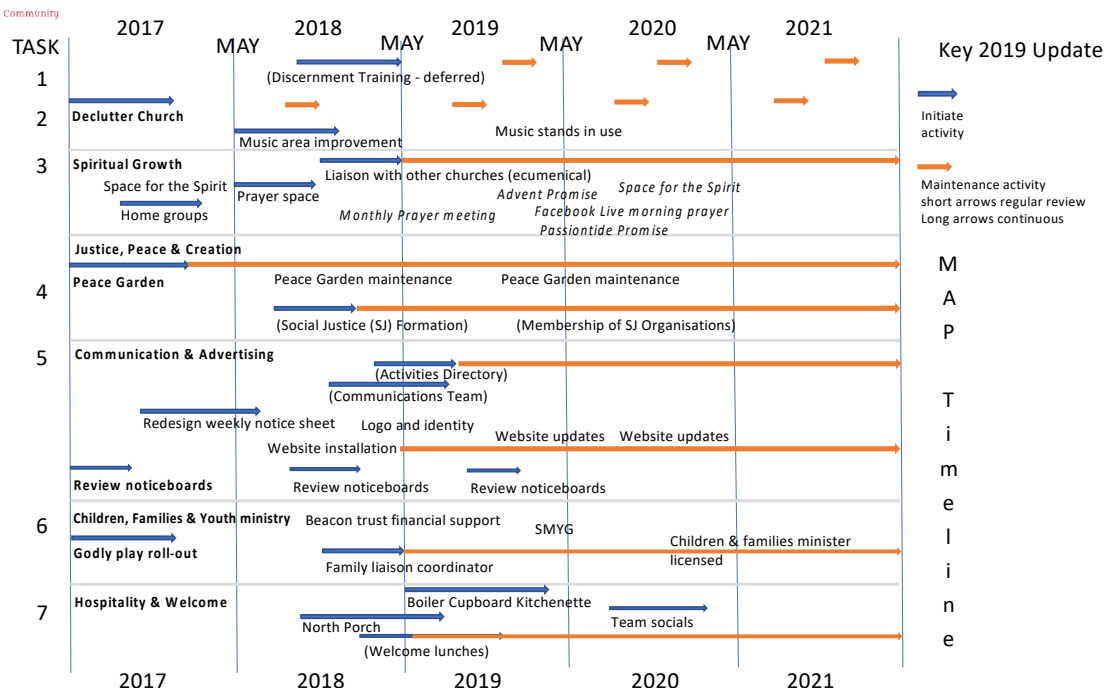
Community

2017 2018 2019 2020 2021

TASK MAY MAY MAY MAY

Key 2019 Update

1
(Discernment Training - deferred)

2
Declutter Church
Music area improvement
Music stands in use

Initiate activity

3
Spiritual Growth
Space for the Spirit
Home groups
Prayer space
Liaison with other churches (ecumenical)
Advent Promise
Space for the Spirit
Monthly Prayer meeting
Facebook Live morning prayer
Passiontide Promise

Maintenance activity
short arrows regular review
Long arrows continuous

Justice, Peace & Creation

4
Peace Garden
Peace Garden maintenance
Peace Garden maintenance
(Social Justice (SJ) Formation)
(Membership of SJ Organisations)

5
Communication & Advertising
(Activities Directory)
(Communications Team)
Redesign weekly notice sheet
Logo and identity
Website installation
Website updates
Website updates
Review noticeboards
Review noticeboards
Review noticeboards

6
Children, Families & Youth ministry
Beacon trust financial support
SMYG
Godly play roll-out
Children & families minister licensed
Family liaison coordinator

7
Hospitality & Welcome
Boiler Cupboard Kitchenette
North Porch
Team socials
(Welcome lunches)

M
A
P

T
i
m
e
l
i
n
e

2017 2018 2019 2020 2021